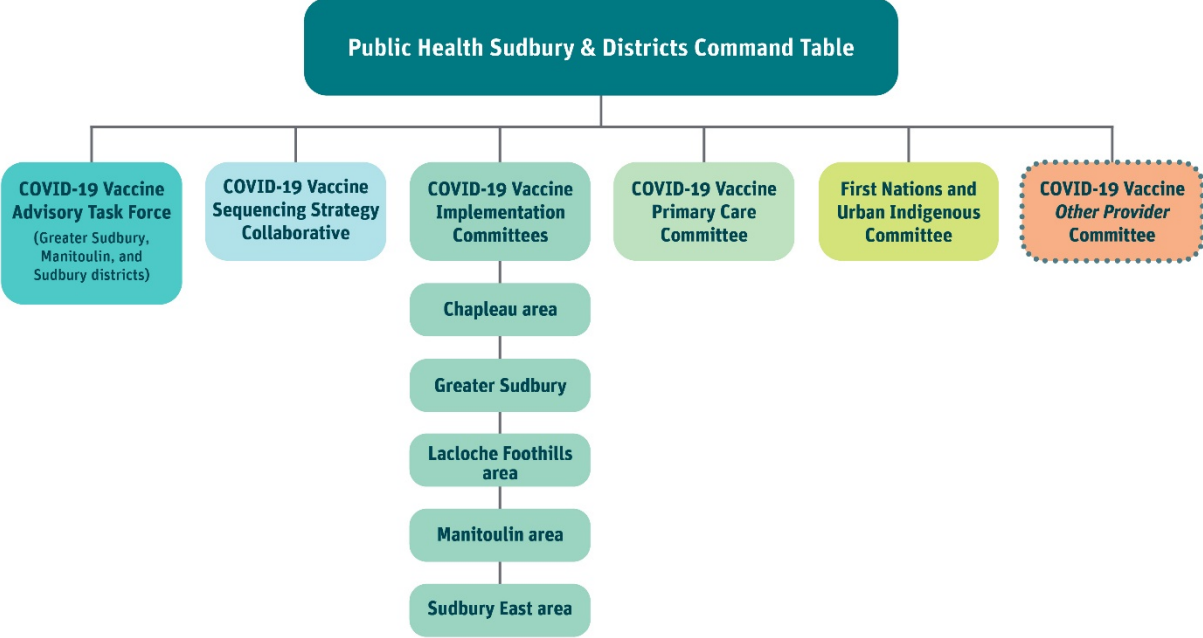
Public Health Sudbury & Districts Command Table

COVID-19 Vaccine Advisory Task Force (Greater Sudbury, Manitoulin, and Sudbury districts)

COVID-19 Vaccine Sequencing Strategy Collaborative

COVID-19 Vaccine Implementation Committees

Chapleau area

Greater Sudbury

Lacloche Foothills area

Manitoulin area

Sudbury East area

COVID-19 Vaccine Primary Care Committee

First Nations and Urban Indigenous Committee

COVID-19 Vaccine *Other Provider* Committee